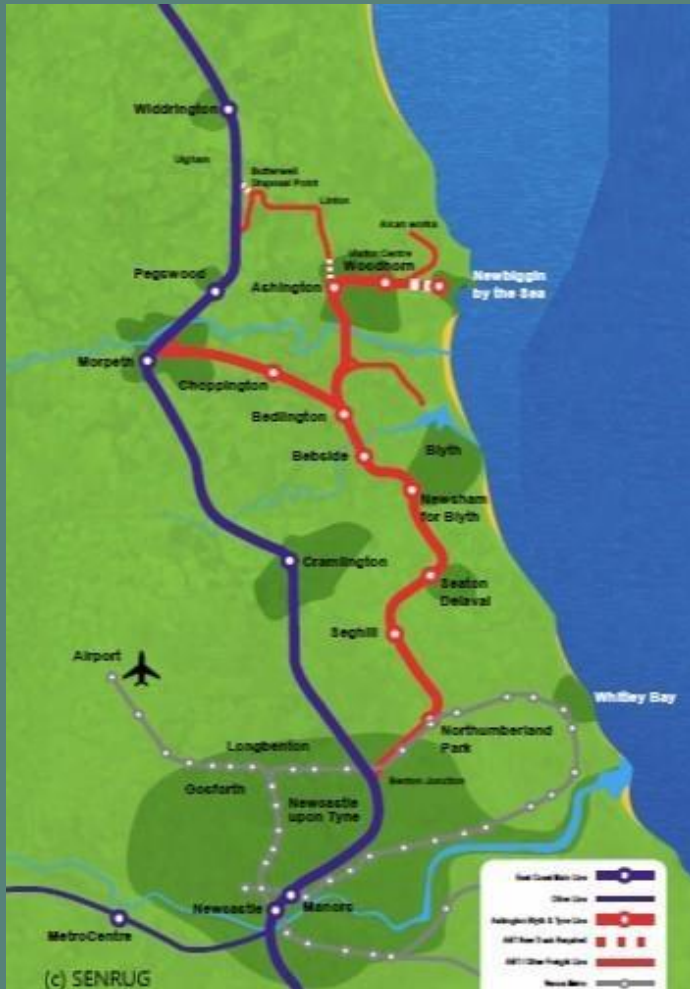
Widdrington

Ulgham

Butterwell Disposal Point

Linton

Alcan works

Woodhorn

Pegswood

Ashington

Newbiggin by the Sea

Morpeth

Choppington

Bedlington

Bebside

Blyth

Newsham for Blyth

Cramlington

Seaton Delaval

Seghill

Airport

Whitley Bay

Northumberland Park

Longbenton

Benton Junction

Gosforth

Newcastle upon Tyne

Newcastle

Manors

MetroCentre

(c) SENRUG

East Coast Main Line

Other Line

Ashington Blyth & Tyne Line

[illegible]

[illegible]

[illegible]